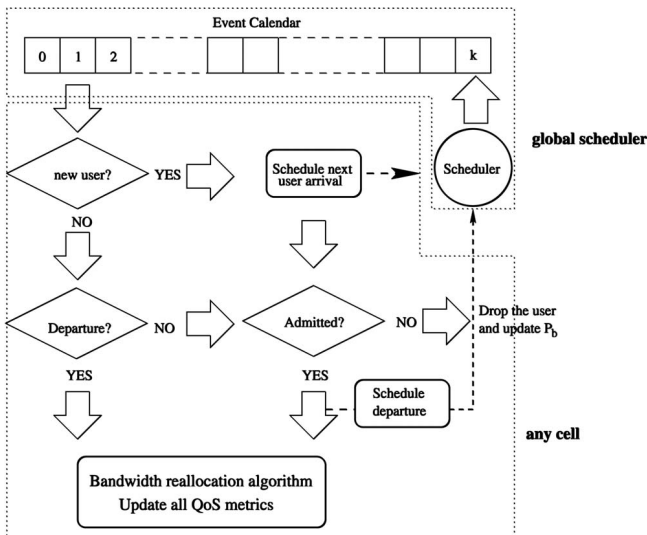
Event Calendar

0 1 2 k

global scheduler

new user?

YES

Schedule next user arrival

Scheduler

NO

Departure?

NO

Admitted?

NO

Drop the user and update $P_b$

YES

YES

Schedule departure

any cell

Bandwidth reallocation algorithm
Update all QoS metrics